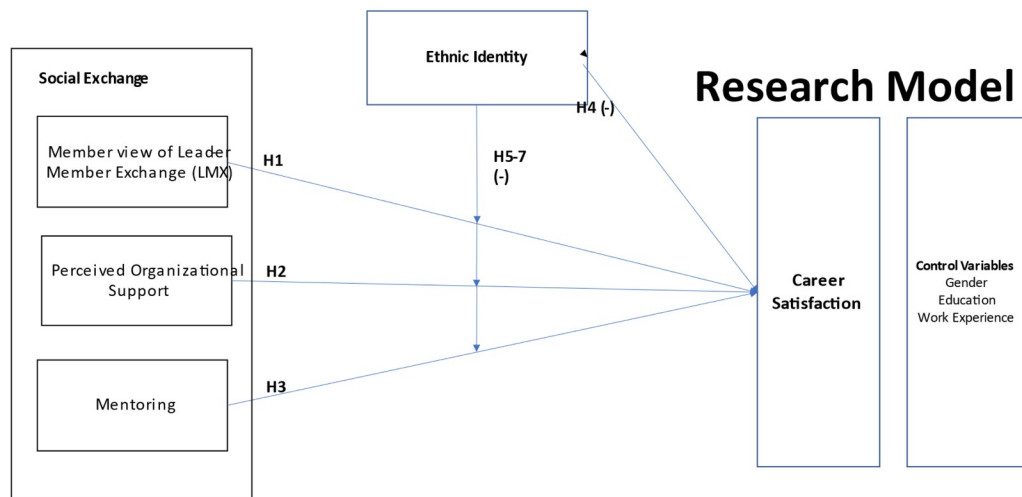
Research Model

Ethnic Identity

Social Exchange

Member view of Leader Member Exchange (LMX)

Perceived Organizational Support

Mentoring

H1

H2

H3

H4 (-)

H5-7 (-)

Career Satisfaction

Control Variables
Gender
Education
Work Experience